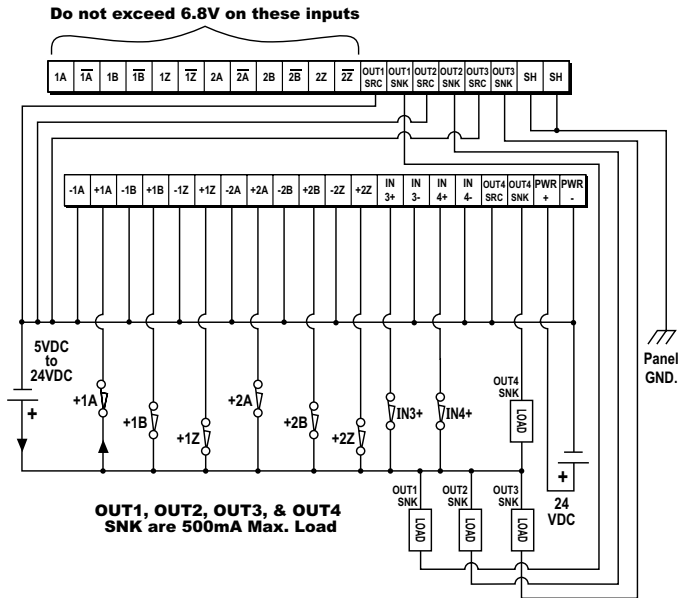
Do not exceed 6.8V on these inputs

| 1A | $\overline{1A}$ | 1B | $\overline{1B}$ | 1Z | $\overline{1Z}$ | 2A | $\overline{2A}$ | 2B | $\overline{2B}$ | 2Z | $\overline{2Z}$ | OUT1 SRC | OUT1 SNK | OUT2 SRC | OUT2 SNK | OUT3 SRC | OUT3 SNK | SH | SH |
|---|---|---|---|---|---|---|---|---|---|---|---|---|---|---|---|---|---|---|---|

| -1A | +1A | -1B | +1B | -1Z | +1Z | -2A | +2A | -2B | +2B | -2Z | +2Z | IN 3+ | IN 3- | IN 4+ | IN 4- | OUT4 SRC | OUT4 SNK | PWR + | PWR - |
|---|---|---|---|---|---|---|---|---|---|---|---|---|---|---|---|---|---|---|---|

5VDC to 24VDC

+

+1A

+1B

+1Z

+2A

+2B

+2Z

IN3+

IN4+

OUT4 SNK

LOAD

Panel GND.

+

24 VDC

OUT1 SNK

LOAD

OUT2 SNK

LOAD

OUT3 SNK

LOAD

OUT1, OUT2, OUT3, & OUT4 SNK are 500mA Max. Load